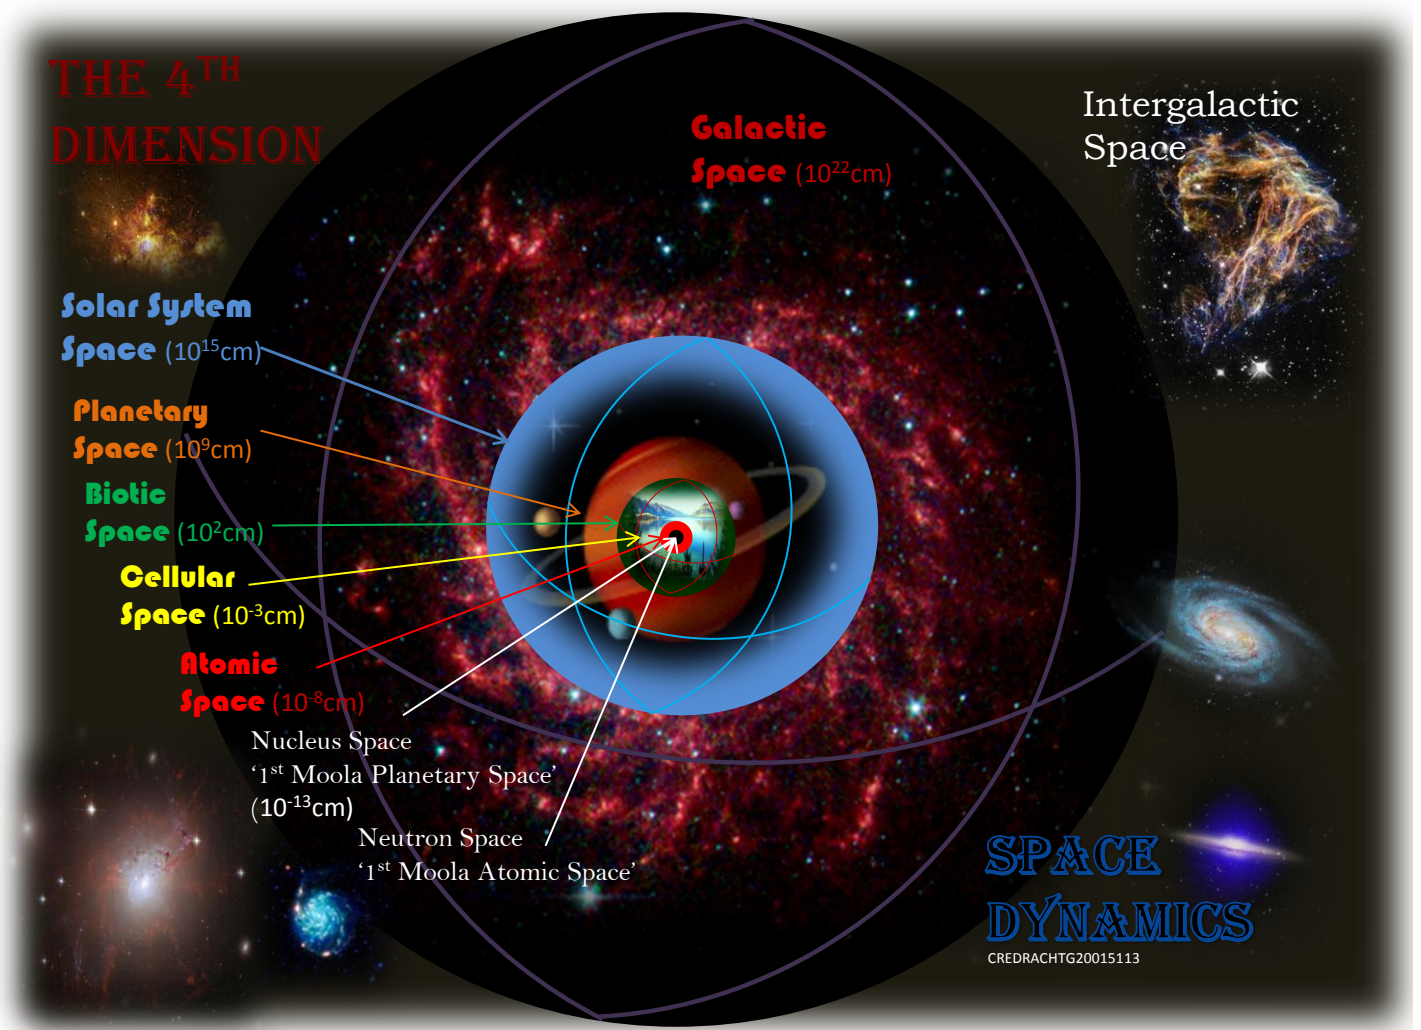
THE 4$^{TH}$ DIMENSION

Galactic Space ($10^{22}$cm)

Intergalactic Space

Solar System Space ($10^{15}$cm)

Planetary Space ($10^{9}$cm)

Biotic Space ($10^{2}$cm)

Cellular Space ($10^{-3}$cm)

Atomic Space ($10^{-8}$cm)

Nucleus Space
‘1$^{st}$ Moola Planetary Space’
($10^{-13}$cm)

Neutron Space
‘1$^{st}$ Moola Atomic Space’

SPACE DYNAMICS
CREDRACHTG20015113